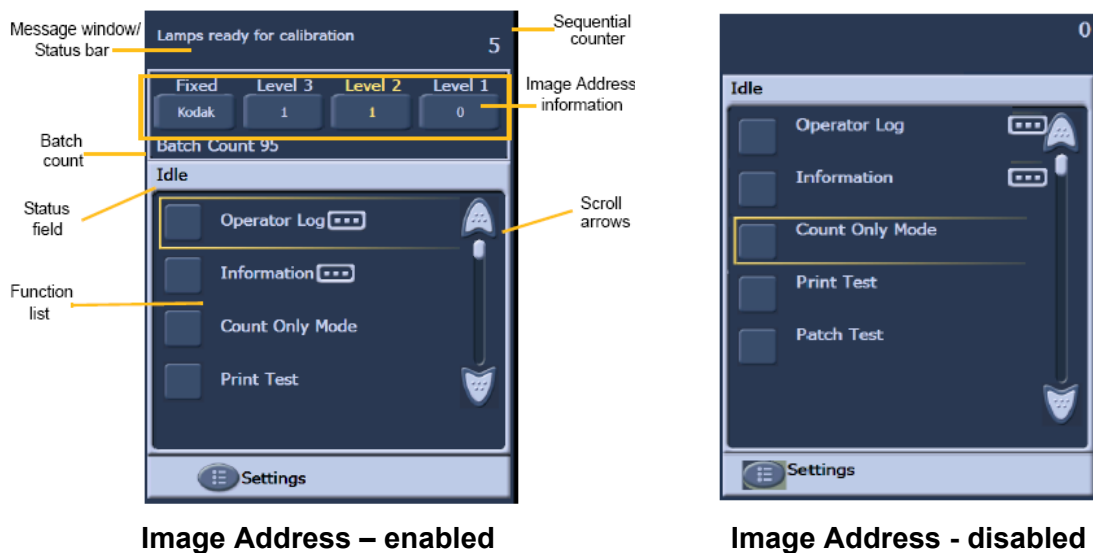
Message window/ Status bar

Lamps ready for calibration

5

Sequential counter

Fixed

Level 3

Level 2

Level 1

Kodak

1

1

0

Image Address information

Batch count

Batch Count 95

Idle

Status field

Operator Log

Scroll arrows

Function list

Information

Count Only Mode

Print Test

Settings

Image Address – enabled

0

Idle

Operator Log

Information

Count Only Mode

Print Test

Patch Test

Settings

Image Address - disabled